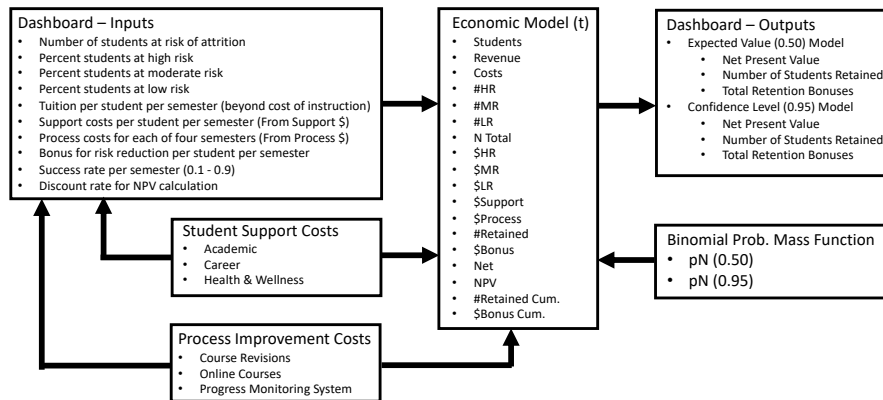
Dashboard – Inputs
- Number of students at risk of attrition
- Percent students at high risk
- Percent students at moderate risk
- Percent students at low risk
- Tuition per student per semester (beyond cost of instruction)
- Support costs per student per semester (From Support $)
- Process costs for each of four semesters (From Process $)
- Bonus for risk reduction per student per semester
- Success rate per semester (0.1 - 0.9)
- Discount rate for NPV calculation

Economic Model (t)
- Students
- Revenue
- Costs
- #HR
- #MR
- #LR
- N Total
- $HR
- $MR
- $LR
- $Support
- $Process
- #Retained
- $Bonus
- Net
- NPV
- #Retained Cum.
- $Bonus Cum.

Dashboard – Outputs
- Expected Value (0.50) Model
  - Net Present Value
  - Number of Students Retained
  - Total Retention Bonuses
- Confidence Level (0.95) Model
  - Net Present Value
  - Number of Students Retained
  - Total Retention Bonuses

Student Support Costs
- Academic
- Career
- Health & Wellness

Binomial Prob. Mass Function
- pN (0.50)
- pN (0.95)

Process Improvement Costs
- Course Revisions
- Online Courses
- Progress Monitoring System